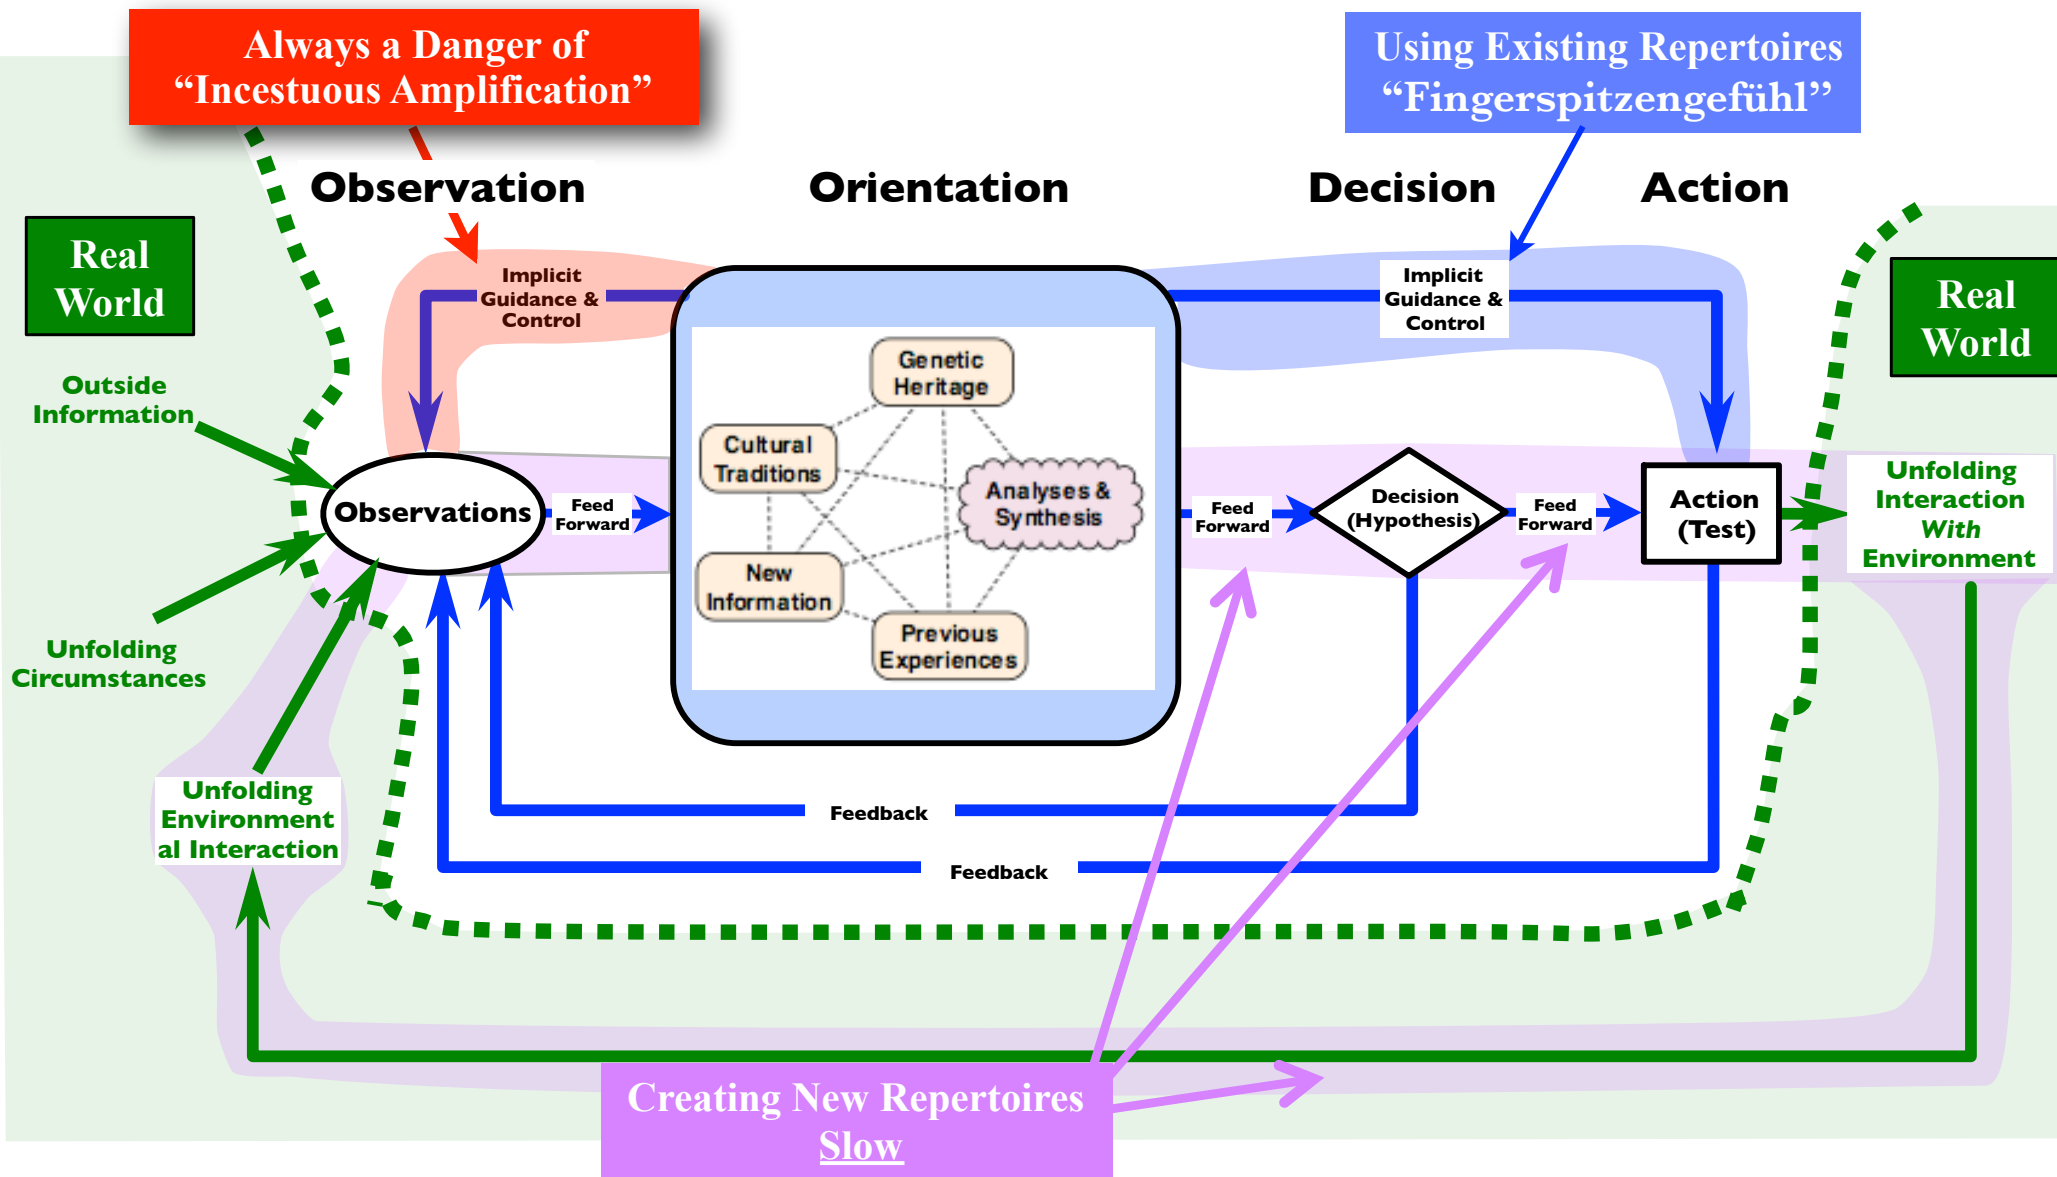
Always a Danger of "Incestuous Amplification"

Using Existing Repertoires "Fingerspitzengefühl"

Observation

Orientation

Decision

Action

Real World

Real World

Implicit Guidance & Control

Implicit Guidance & Control

Outside Information

Observations

Feed Forward

Genetic Heritage

Cultural Traditions

Analyses & Synthesis

New Information

Previous Experiences

Feed Forward

Decision (Hypothesis)

Feed Forward

Action (Test)

Unfolding Interaction With Environment

Unfolding Circumstances

Unfolding Environmental Interaction

Feedback

Feedback

Creating New Repertoires Slow